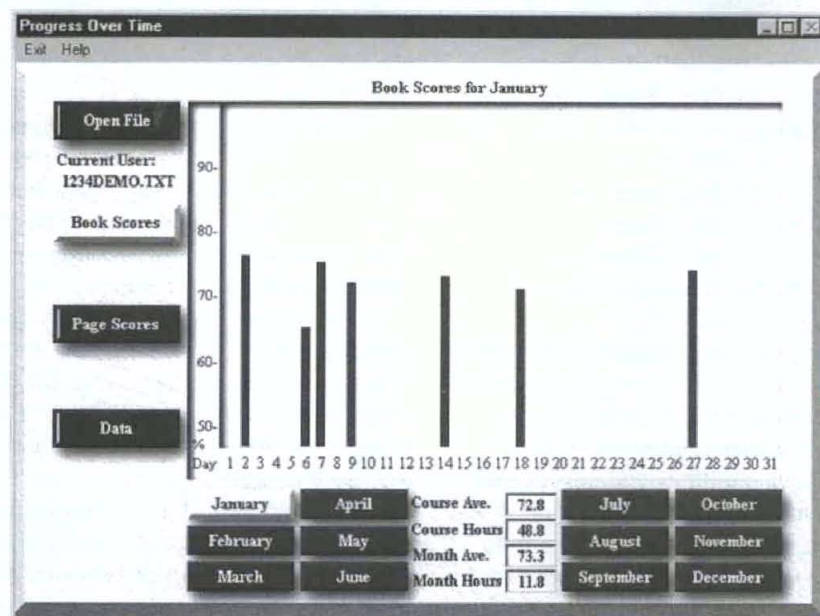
Progress Over Time

Exit Help

Book Scores for January

Open File

Current User:
1234DEMO.TXT

Book Scores

Page Scores

Data

90-
80-
70-
60-
50-
%

Day 1 2 3 4 5 6 7 8 9 10 11 12 13 14 15 16 17 18 19 20 21 22 23 24 25 26 27 28 29 30 31

January
April
February
May
March
June

Course Ave. 72.8
Course Hours 48.8
Month Ave. 73.3
Month Hours 11.8

July
October
August
November
September
December